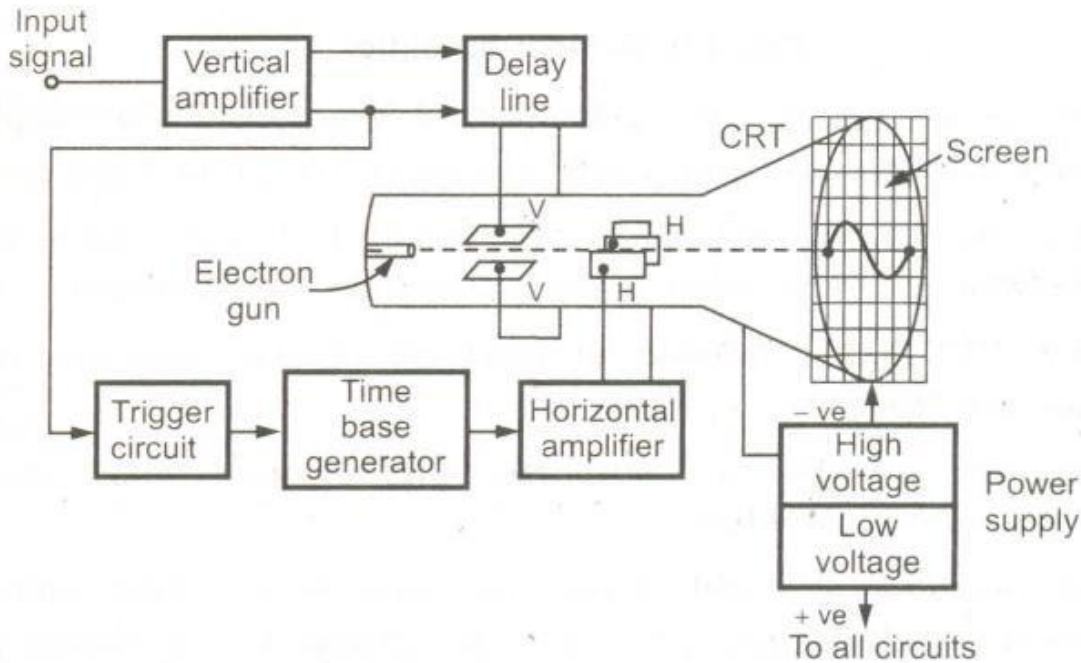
Input signal

Vertical amplifier

Delay line

CRT

Screen

V

V

H

H

Electron gun

Trigger circuit

Time base generator

Horizontal amplifier

– ve

High voltage

Low voltage

Power supply

+ ve

To all circuits